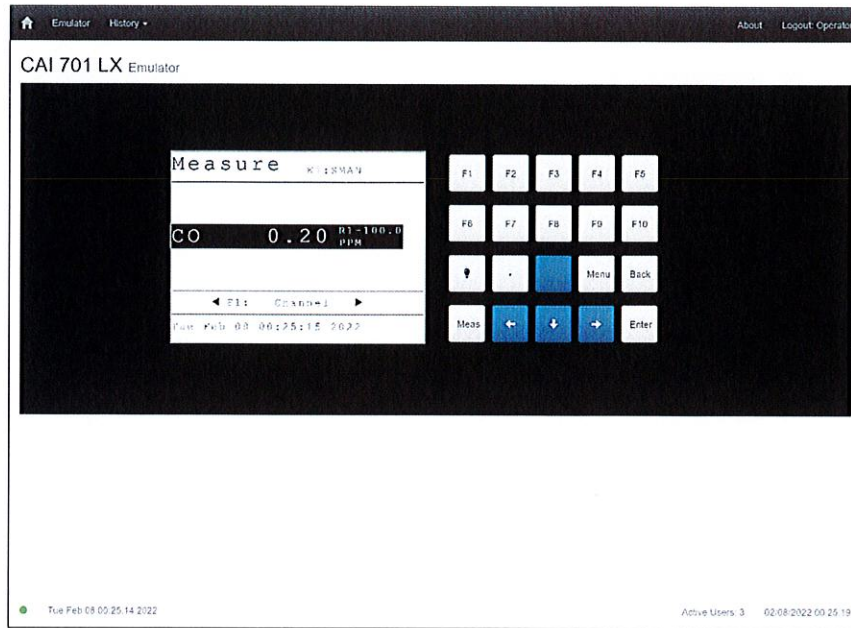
Emulator History ▾

About Logout: Operator

CAI 701 LX Emulator

Measure K:SMAN

CO 0.20 R1-100.0 PPM

◀ F1: Channel ▶

Tue Feb 08 00:25:15 2022

F1 F2 F3 F4 F5

F6 F7 F8 F9 F10

. Menu Back

Meas ← ↓ → Enter

Tue Feb 08 00:25:14 2022

Active Users: 3 02/08/2022 00:25:19